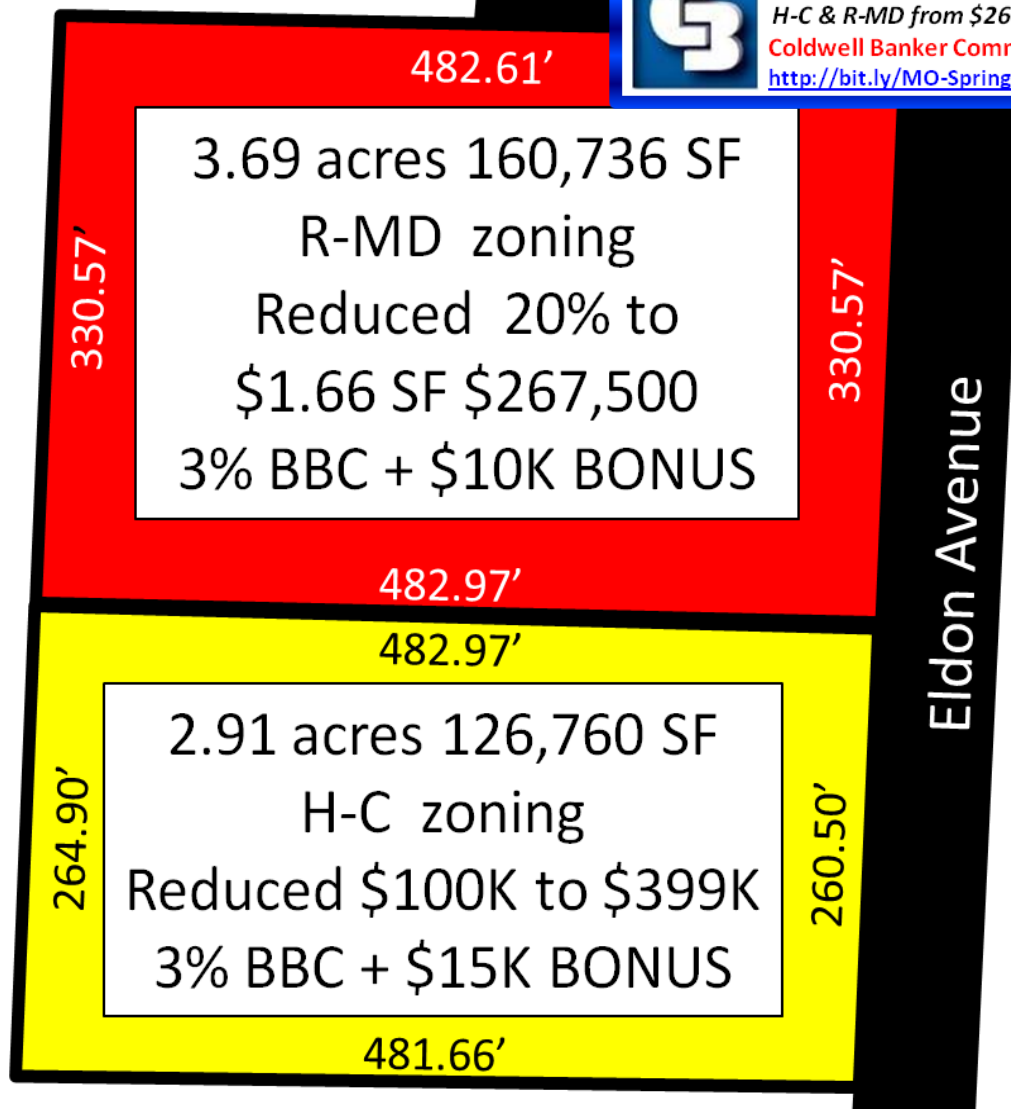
H-C & R-MD from $26
Coldwell Banker Comr
http://bit.ly/MO-Spring

482.61’

330.57’

3.69 acres 160,736 SF
R-MD zoning
Reduced 20% to
$1.66 SF $267,500
3% BBC + $10K BONUS

330.57’

482.97’

Eldon Avenue

482.97’

264.90’

2.91 acres 126,760 SF
H-C zoning
Reduced $100K to $399K
3% BBC + $15K BONUS

260.50’

481.66’